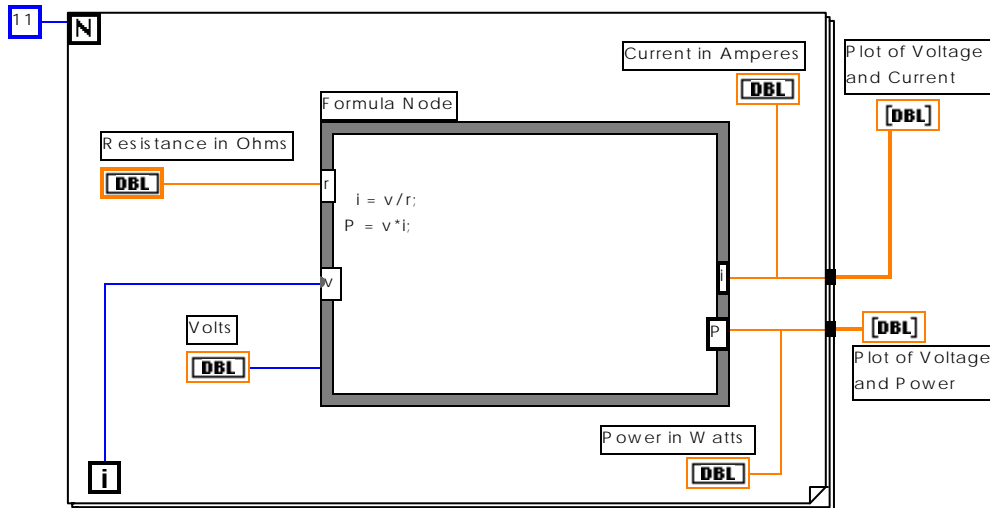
11

N

Current in Amperes

DBL

Plot of Voltage and Current

[DBL]

Formula Node

Resistance in Ohms

DBL

r

i = v/r;
P = v*i;

v

i

P

Volts

DBL

[DBL]

Plot of Voltage and Power

Power in Watts

DBL

i